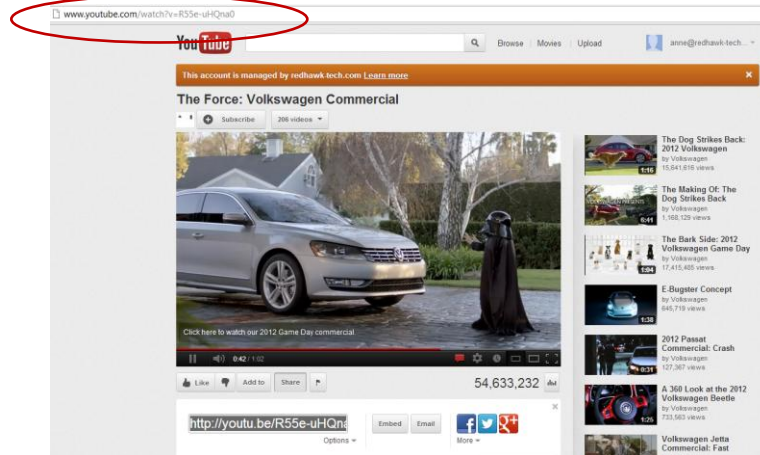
www.youtube.com/watch?v=R55e-uHQna0

YouTube

Browse | Movies | Upload

anne@redhawk-tech...

This account is managed by redhawk-tech.com Learn more

×

The Force: Volkswagen Commercial

Subscribe

206 videos

Click here to watch our 2012 Game Day commercial.

0:42 / 1:02

Like

Add to

Share

54,633,232

http://youtu.be/R55e-uHQna

Options

Embed

Email

More

×

The Dog Strikes Back: 2012 Volkswagen
by Volkswagen
15,641,616 views
1:16

The Making Of: The Dog Strikes Back
by Volkswagen
1,168,129 views
6:41

The Bark Side: 2012 Volkswagen Game Day
by Volkswagen
17,415,465 views
1:04

E-Bugster Concept
by Volkswagen
645,719 views
1:38

2012 Passat Commercial: Crash
by Volkswagen
127,367 views
0:31

A 360 Look at the 2012 Volkswagen Beetle
by Volkswagen
733,563 views
1:25

Volkswagen Jetta Commercial: Fast